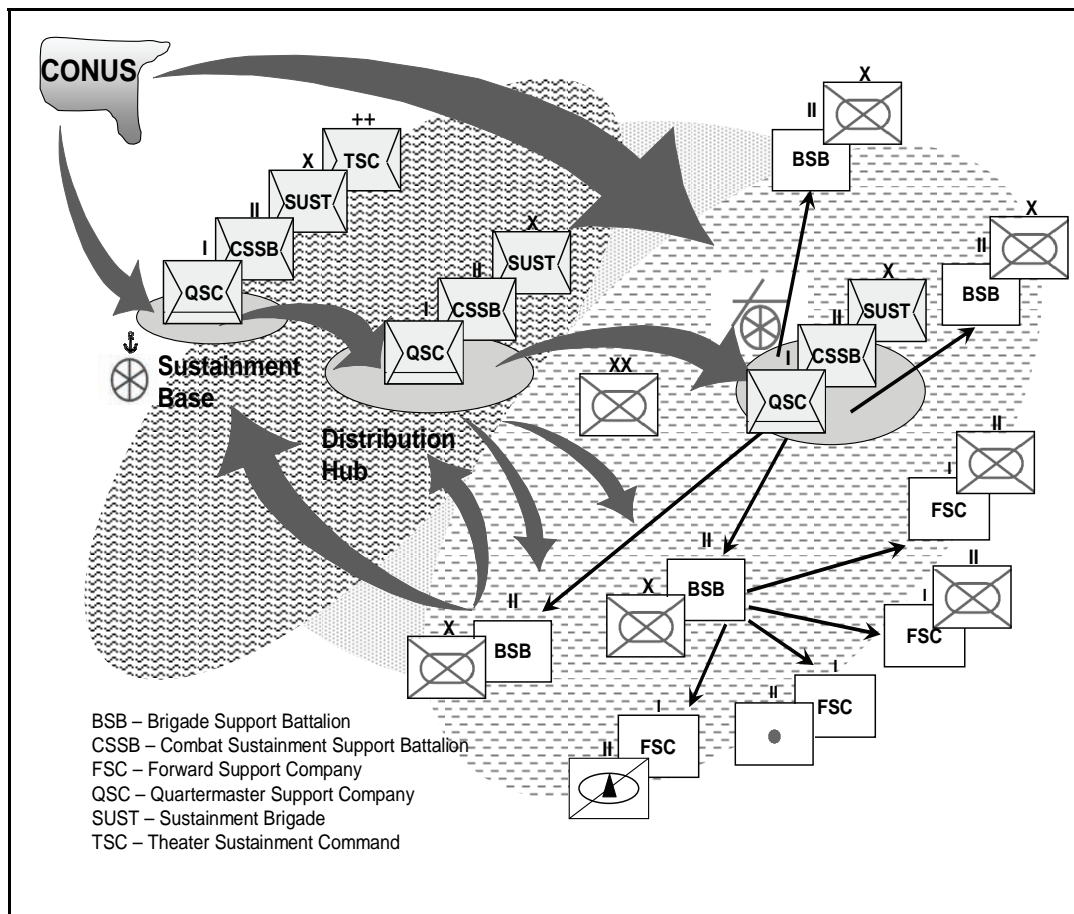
CONUS

++
TSC

X
SUST

II
CSSB

I
QSC

X
SUST

II
CSSB

I
QSC

Sustainment Base

Distribution Hub

XX

X
II
BSB

X
II
BSB

X
SUST

II
CSSB

I
QSC

II
I
FSC

II
I
FSC

II
X
BSB

II
X
BSB

I
II
FSC

I
II
FSC

BSB – Brigade Support Battalion
CSSB – Combat Sustainment Support Battalion
FSC – Forward Support Company
QSC – Quartermaster Support Company
SUST – Sustainment Brigade
TSC – Theater Sustainment Command